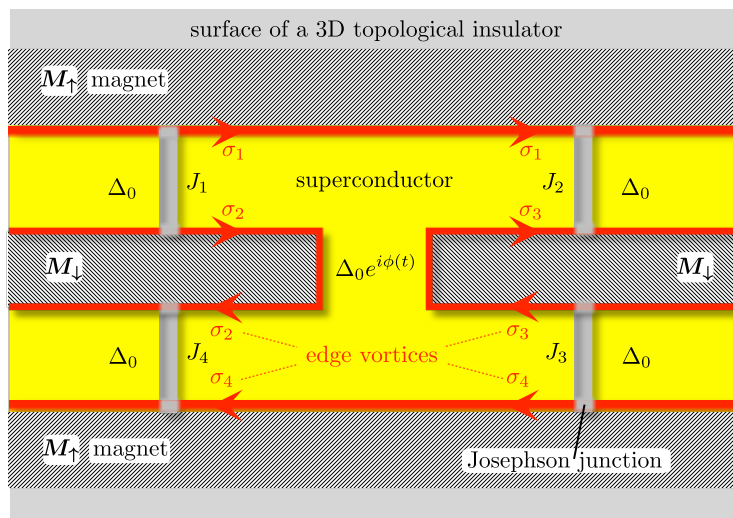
surface of a 3D topological insulator

$\boldsymbol{M}_{\uparrow}$ magnet

$\sigma_1$

$\sigma_1$

$\Delta_0$

$J_1$

superconductor

$J_2$

$\Delta_0$

$\sigma_2$

$\sigma_3$

$\boldsymbol{M}_{\downarrow}$

$\Delta_0 e^{i\phi(t)}$

$\boldsymbol{M}_{\downarrow}$

$\sigma_2$

$\sigma_3$

$\Delta_0$

$J_4$

edge vortices

$J_3$

$\Delta_0$

$\sigma_4$

$\sigma_4$

$\boldsymbol{M}_{\uparrow}$ magnet

Josephson junction